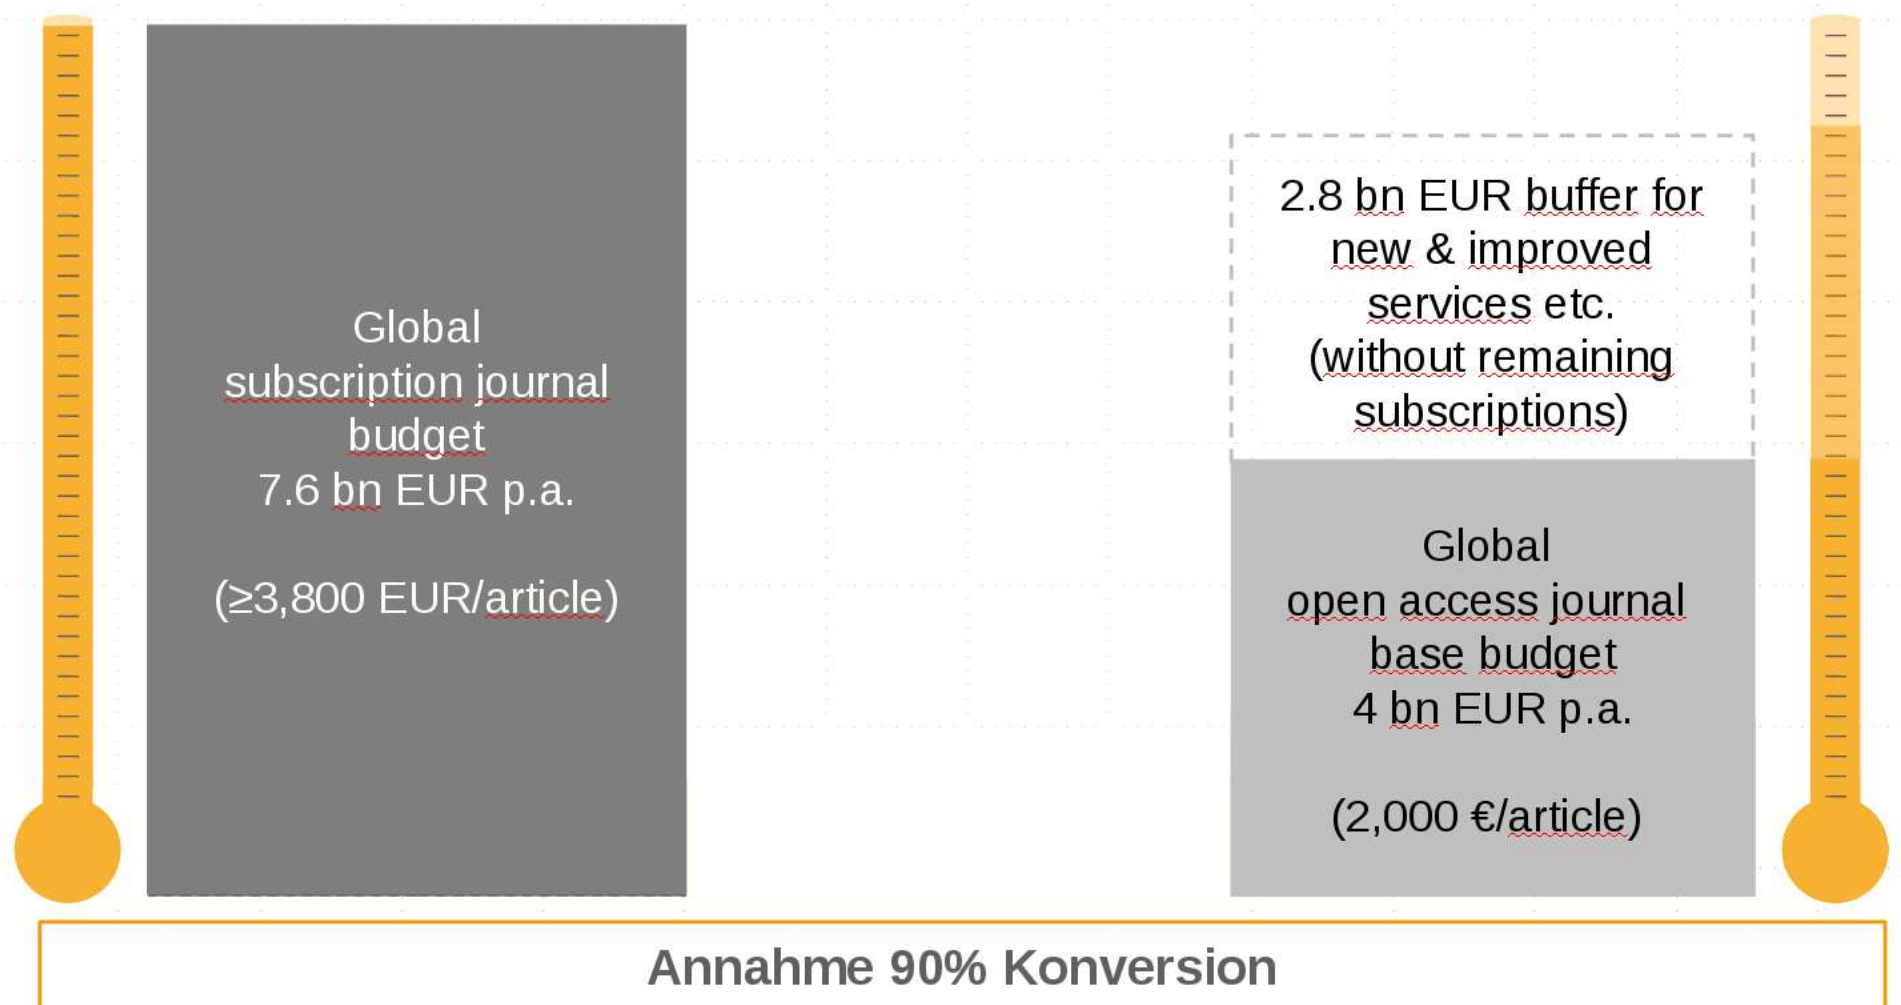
Global
subscription journal
budget
7.6 bn EUR p.a.

(≥3,800 EUR/article)

2.8 bn EUR buffer for
new & improved
services etc.
(without remaining
subscriptions)

Global
open access journal
base budget
4 bn EUR p.a.

(2,000 €/article)

Annahme 90% Konversion